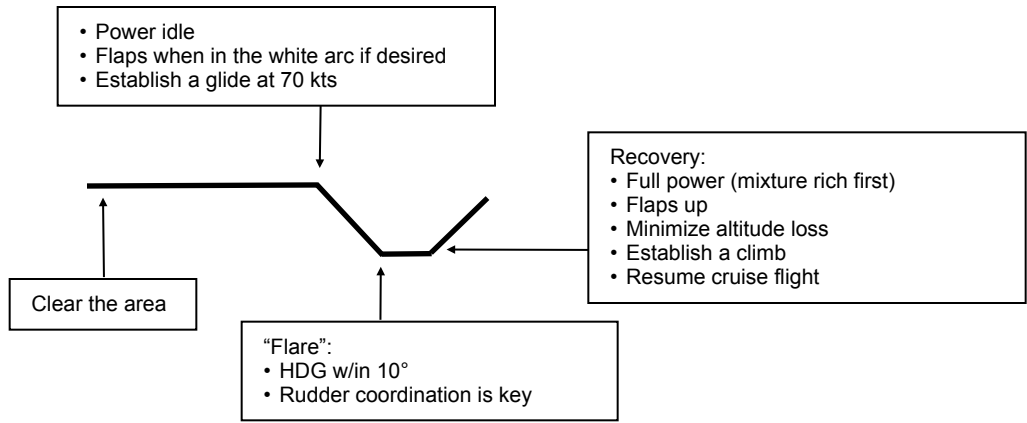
• Power idle
• Flaps when in the white arc if desired
• Establish a glide at 70 kts

Recovery:
• Full power (mixture rich first)
• Flaps up
• Minimize altitude loss
• Establish a climb
• Resume cruise flight

Clear the area

"Flare":
• HDG w/in 10°
• Rudder coordination is key